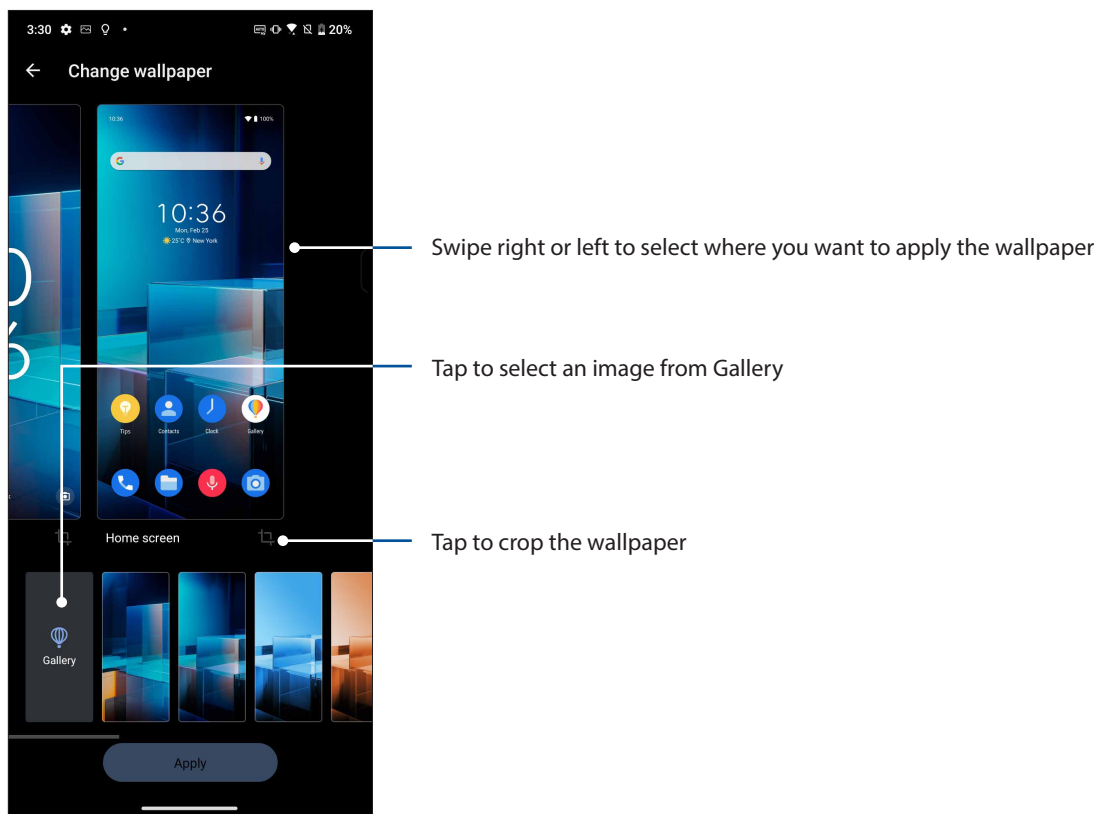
3:30

20%

Change wallpaper

10:36

100%

10:36

Mon, Feb 25

25°C New York

Tips

Contacts

Clock

Gallery

Swipe right or left to select where you want to apply the wallpaper

Tap to select an image from Gallery

Home screen

Tap to crop the wallpaper

Gallery

Apply